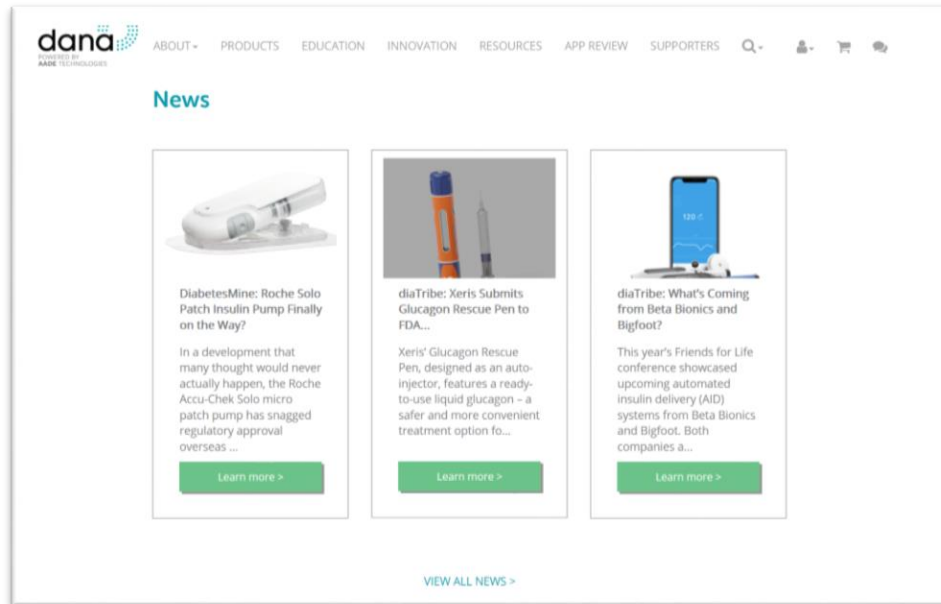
dana
POWERED BY AADE TECHNOLOGIES

ABOUT PRODUCTS EDUCATION INNOVATION RESOURCES APP REVIEW SUPPORTERS

News

DiabetesMine: Roche Solo Patch Insulin Pump Finally on the Way?

In a development that many thought would never actually happen, the Roche Accu-Chek Solo micro patch pump has snagged regulatory approval overseas ...

Learn more >

diaTribe: Xeris Submits Glucagon Rescue Pen to FDA...

Xeris' Glucagon Rescue Pen, designed as an auto-injector, features a ready-to-use liquid glucagon – a safer and more convenient treatment option fo...

Learn more >

120

diaTribe: What's Coming from Beta Bionics and Bigfoot?

This year's Friends for Life conference showcased upcoming automated insulin delivery (AID) systems from Beta Bionics and Bigfoot. Both companies a...

Learn more >

VIEW ALL NEWS >